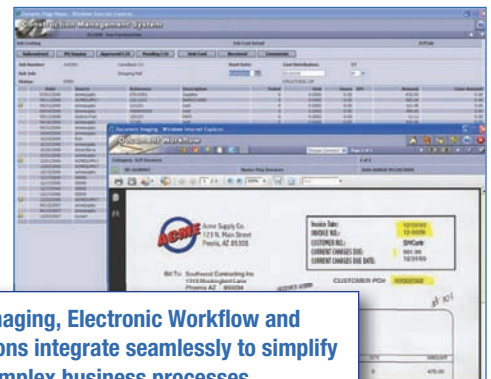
Construction Management System

Document Imaging | Windows Internet Explorer

Document Workflow

ACME

Acme Supply Co.
123 N. Main Street
Peoria, AZ 85308

Bill To: Southwest Contracting Inc.
Phoenix AZ

Invoice Date:
INVOICE NO.:
CUSTOMER NO.:
CURRENT CHARGES DUE:
CURRENT CHARGES DUE DATE:

CUSTOMER PO#

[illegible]aging, Electronic Workflow and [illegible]ons integrate seamlessly to simplify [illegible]mplex business processes